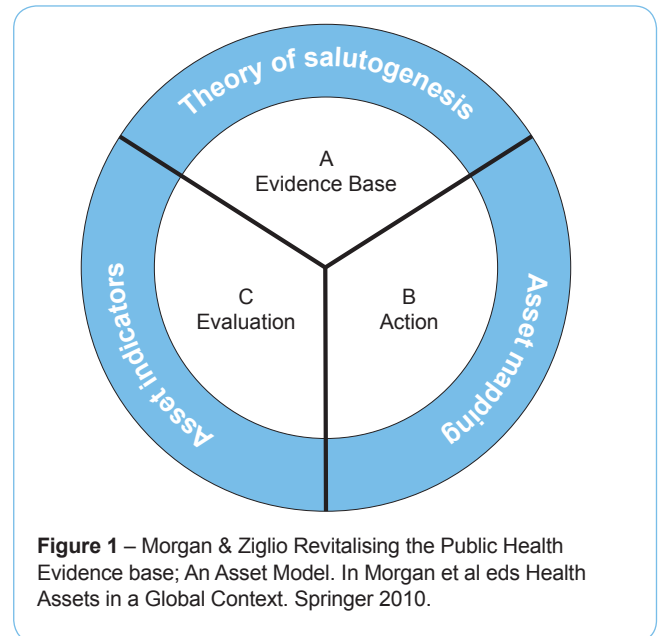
Theory of salutogenesis

A
Evidence Base

C
Evaluation

B
Action

Asset indicators

Asset mapping

**Figure 1** – Morgan & Ziglio Revitalising the Public Health Evidence base; An Asset Model. In Morgan et al eds Health Assets in a Global Context. Springer 2010.